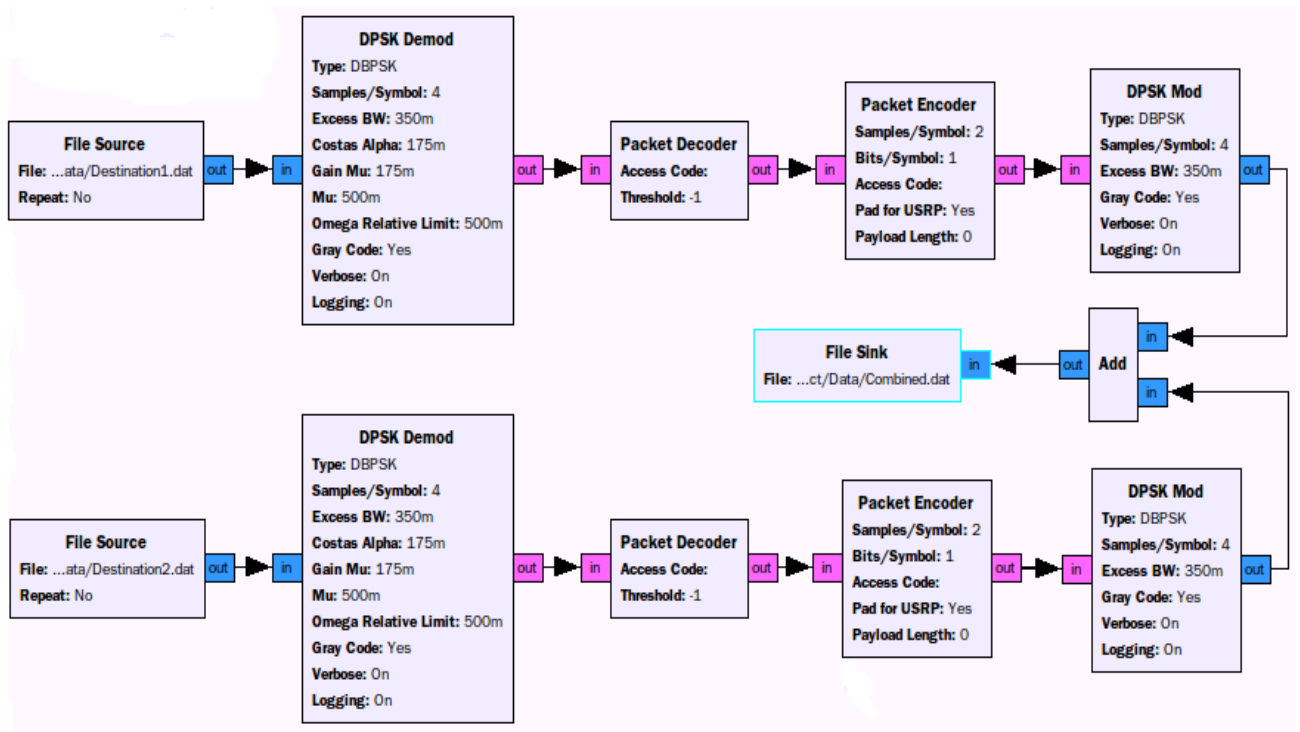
File Source
File: ...ata/Destination1.dat
Repeat: No
out

in
DPSK Demod
Type: DBPSK
Samples/Symbol: 4
Excess BW: 350m
Costas Alpha: 175m
Gain Mu: 175m
Mu: 500m
Omega Relative Limit: 500m
Gray Code: Yes
Verbose: On
Logging: On
out

in
Packet Decoder
Access Code:
Threshold: -1
out

in
Packet Encoder
Samples/Symbol: 2
Bits/Symbol: 1
Access Code:
Pad for USRP: Yes
Payload Length: 0
out

in
DPSK Mod
Type: DBPSK
Samples/Symbol: 4
Excess BW: 350m
Gray Code: Yes
Verbose: On
Logging: On
out

File Sink
File: ...ct/Data/Combined.dat
in

out
Add
in
in

File Source
File: ...ata/Destination2.dat
Repeat: No
out

in
DPSK Demod
Type: DBPSK
Samples/Symbol: 4
Excess BW: 350m
Costas Alpha: 175m
Gain Mu: 175m
Mu: 500m
Omega Relative Limit: 500m
Gray Code: Yes
Verbose: On
Logging: On
out

in
Packet Decoder
Access Code:
Threshold: -1
out

in
Packet Encoder
Samples/Symbol: 2
Bits/Symbol: 1
Access Code:
Pad for USRP: Yes
Payload Length: 0
out

in
DPSK Mod
Type: DBPSK
Samples/Symbol: 4
Excess BW: 350m
Gray Code: Yes
Verbose: On
Logging: On
out